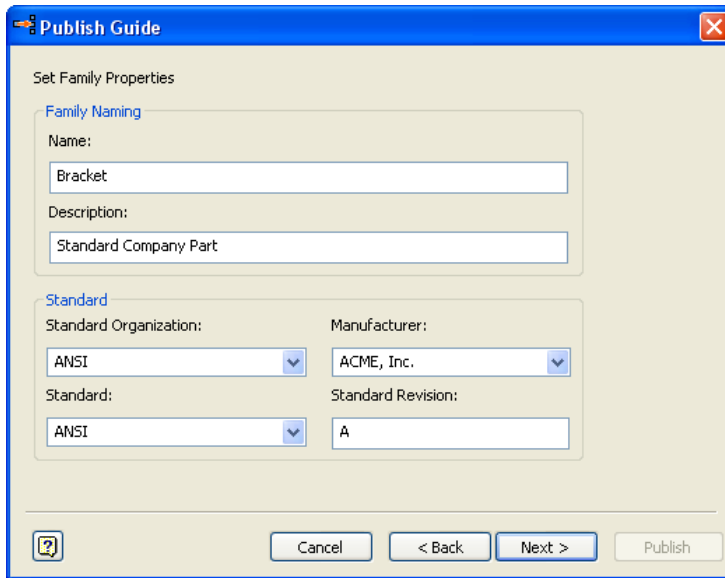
Publish Guide

Set Family Properties

Family Naming

Name:

Bracket

Description:

Standard Company Part

Standard

Standard Organization:

ANSI

Manufacturer:

ACME, Inc.

Standard:

ANSI

Standard Revision:

A

?

Cancel

< Back

Next >

Publish